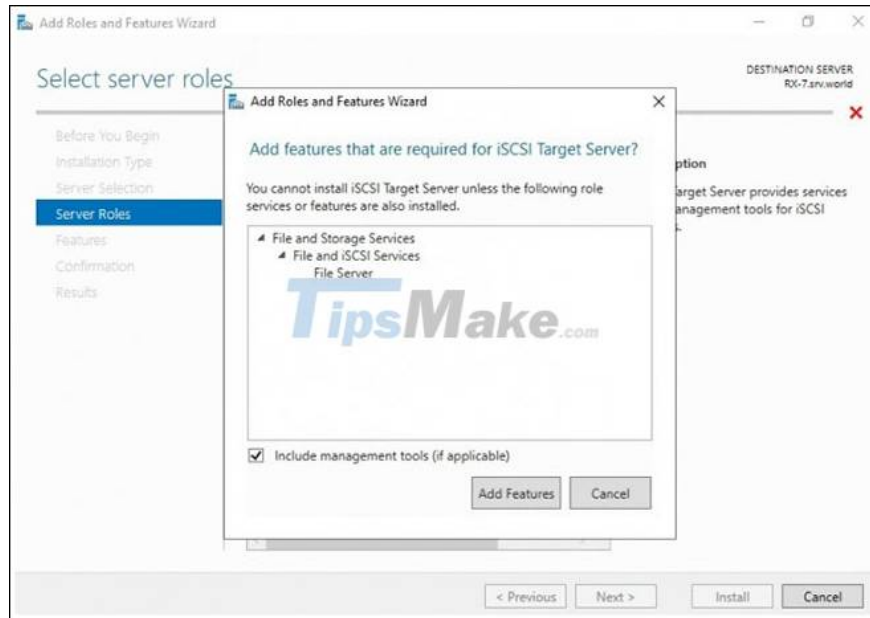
Add Roles and Features Wizard

Select server roles

DESTINATION SERVER
RX-7.srv.world

Before You Begin
Installation Type
Server Selection
Server Roles
Features
Confirmation
Results

ption
arget Server provides services
anagement tools for iSCSI

Add Roles and Features Wizard

Add features that are required for iSCSI Target Server?

You cannot install iSCSI Target Server unless the following role services or features are also installed.

File and Storage Services
File and iSCSI Services
File Server

TipsMake.com

Include management tools (if applicable)

Add Features
Cancel

< Previous
Next >
Install
Cancel